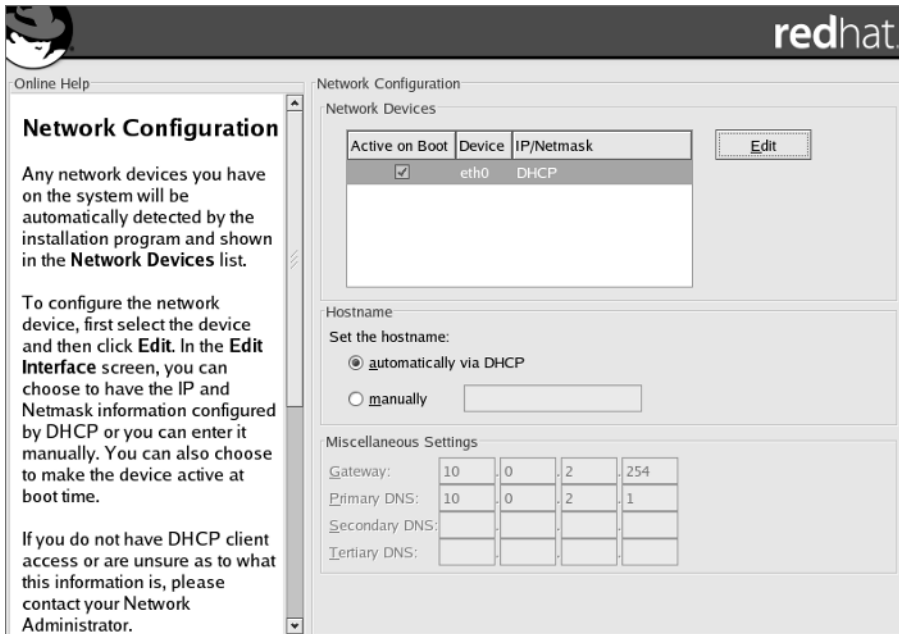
redhat.

Online Help

Network Configuration

Any network devices you have on the system will be automatically detected by the installation program and shown in the Network Devices list.

To configure the network device, first select the device and then click Edit. In the Edit Interface screen, you can choose to have the IP and Netmask information configured by DHCP or you can enter it manually. You can also choose to make the device active at boot time.

If you do not have DHCP client access or are unsure as to what this information is, please contact your Network Administrator.

Network Configuration

Network Devices

| Active on Boot | Device | IP/Netmask |
|---|---|---|
| ☑ | eth0 | DHCP |

Edit

Hostname

Set the hostname:

automatically via DHCP

manually

Miscellaneous Settings

| Gateway: | 10 | 0 | 2 | 254 |
|---|---|---|---|---|
| Primary DNS: | 10 | 0 | 2 | 1 |
| Secondary DNS: | | | | |
| Tertiary DNS: | | | | |